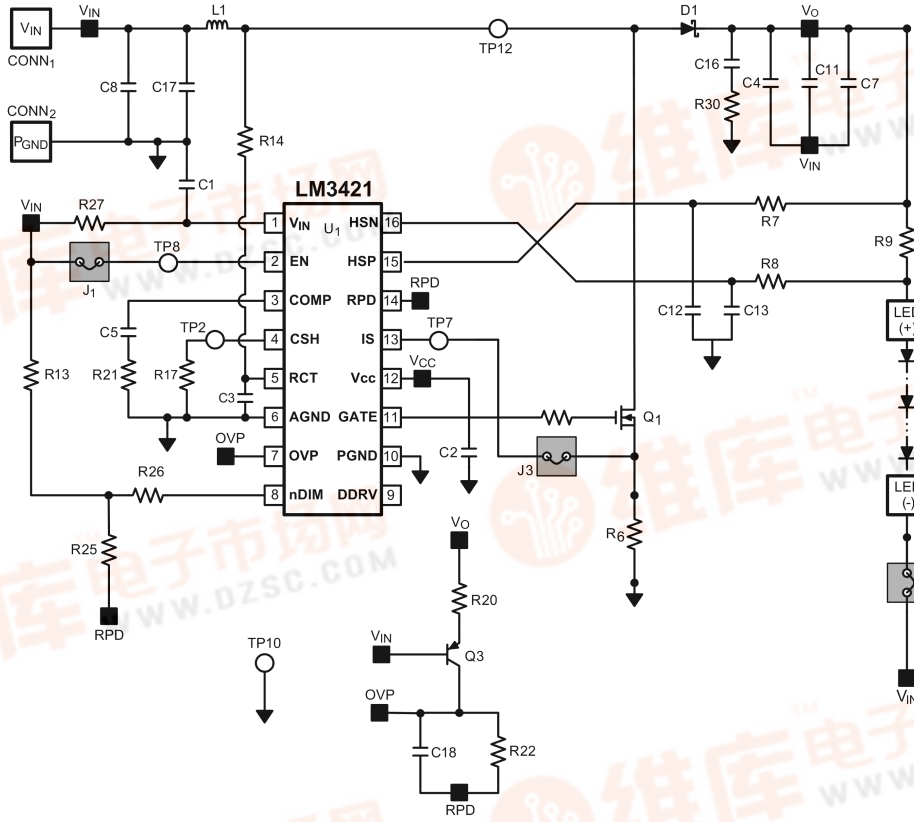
$V_{IN}$
CONN1
$V_{IN}$
L1
TP12
D1
$V_O$
C8
C17
C16
C4
C11
C7
R30
CONN2
$P_{GND}$
R14
$V_{IN}$
C1
LM3421
$U_1$
$V_{IN}$
R27
1 $V_{IN}$
HSN 16
R7
R9
TP8
2 EN
HSP 15
R8
J1
RPD
3 COMP
RPD 14
C12
C13
C5
TP2
TP7
4 CSH
IS 13
LED (+)
R21
R17
$V_{CC}$
R13
5 RCT
Vcc 12
C3
6 AGND
GATE 11
Q1
OVP
7 OVP
PGND 10
C2
J3
R26
8 nDIM
DDRV 9
LED (-)
R6
R25
$V_O$
R20
RPD
TP10
$V_{IN}$
Q3
OVP
C18
R22
RPD
$V_{IN}$
维库电子市场网
WWW.DZSC.COM